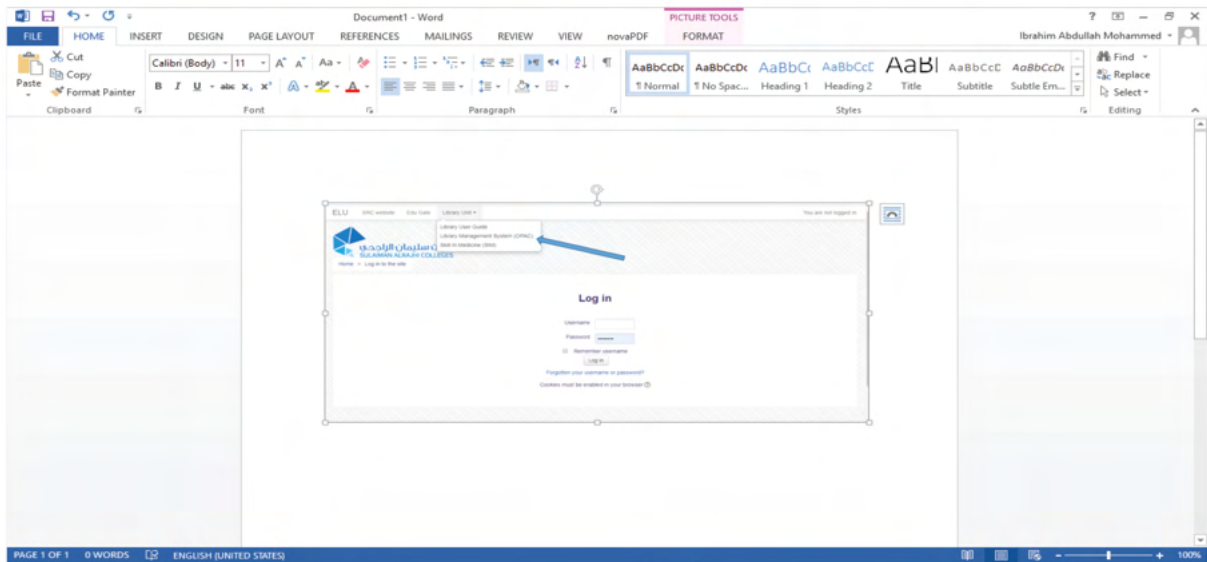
Document1 - Word
PICTURE TOOLS
? – ×
FILE HOME INSERT DESIGN PAGE LAYOUT REFERENCES MAILINGS REVIEW VIEW novaPDF FORMAT
Ibrahim Abdullah Mohammed
Cut
Copy
Paste
Format Painter
Clipboard
Calibri (Body) 11
B I U abc $x_2$ $x^2$
Font
Paragraph
AaBbCcDc AaBbCcDc AaBbCc AaBbCcE AaBI AaBbCcD AaBbCcDc
¶ Normal ¶ No Spac... Heading 1 Heading 2 Title Subtitle Subtle Em...
Styles
Find
Replace
Select
Editing

ELU VAC website Edu Gate Library Unit
You are not logged in
Library User Guide
Library Management System (OPAC)
Skill in Medicine (SIM)
سليمان الراجحي
SULAIMAN ALRAJHI COLLEGES
Home » Log in to the site

Log in
Username
Password
Remember username
Log in
Forgotten your username or password?
Cookies must be enabled in your browser

PAGE 1 OF 1 0 WORDS ENGLISH (UNITED STATES) 100%